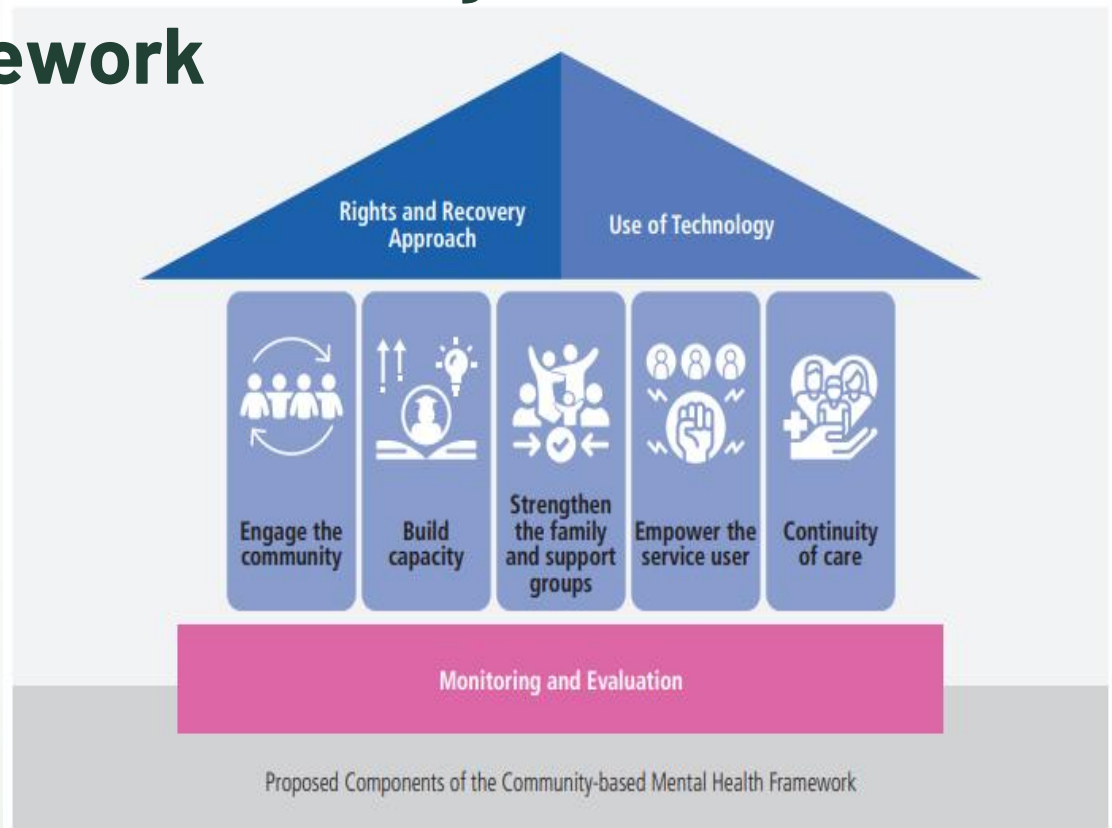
ework

Rights and Recovery Approach

Use of Technology

Engage the community

Build capacity

Strengthen the family and support groups

Empower the service user

Continuity of care

Monitoring and Evaluation

Proposed Components of the Community-based Mental Health Framework